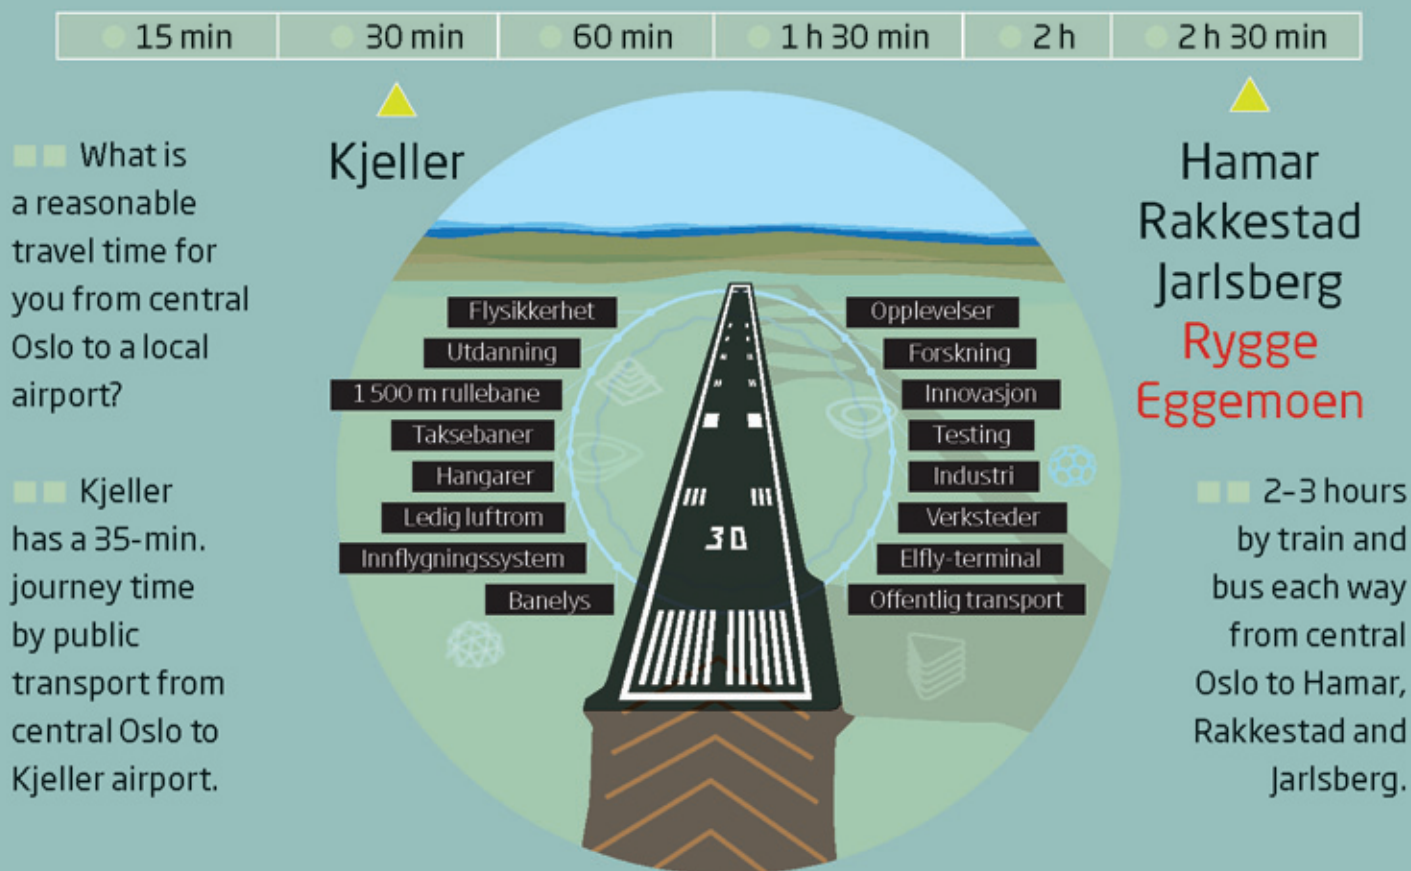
| 15 min | 30 min | 60 min | 1 h 30 min | 2 h | 2 h 30 min |
|---|---|---|---|---|---|

What is a reasonable travel time for you from central Oslo to a local airport?

Kjeller has a 35-min. journey time by public transport from central Oslo to Kjeller airport.

Kjeller

Flysikkerhet
Utdanning
1 500 m rullebane
Taksebaner
Hangarer
Ledig luftrom
Innflygningssystem
Banelys

30

Opplevelser
Forskning
Innovasjon
Testing
Industri
Verksteder
Elfly-terminal
Offentlig transport

Hamar
Rakkestad
Jarlsberg
Rygge
Eggemoen

2–3 hours by train and bus each way from central Oslo to Hamar, Rakkestad and Jarlsberg.